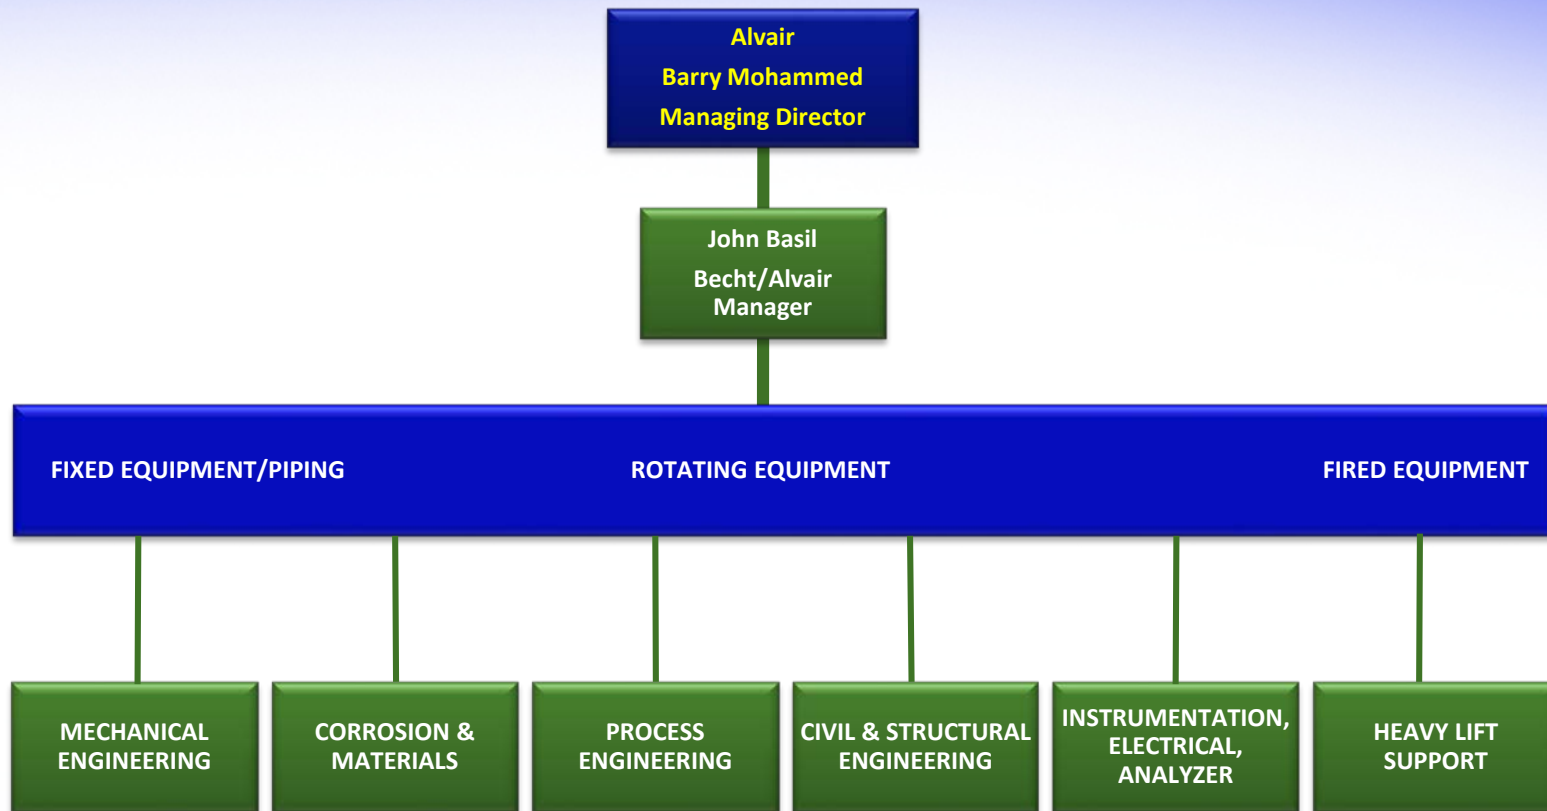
Alvair
Barry Mohammed
Managing Director

John Basil
Becht/Alvair
Manager

FIXED EQUIPMENT/PIPING

ROTATING EQUIPMENT

FIRED EQUIPMENT

MECHANICAL ENGINEERING

CORROSION & MATERIALS

PROCESS ENGINEERING

CIVIL & STRUCTURAL ENGINEERING

INSTRUMENTATION, ELECTRICAL, ANALYZER

HEAVY LIFT SUPPORT